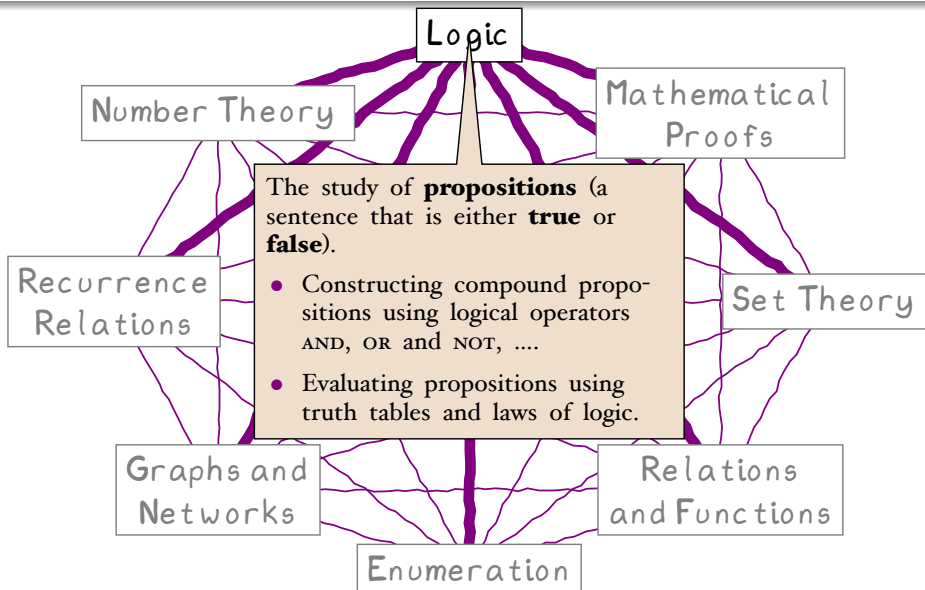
Logic

Number Theory

Mathematical Proofs

The study of **propositions** (a sentence that is either **true** or **false**).

- Constructing compound propositions using logical operators AND, OR and NOT, ....
- Evaluating propositions using truth tables and laws of logic.

Recurrence Relations

Set Theory

Graphs and Networks

Relations and Functions

Enumeration